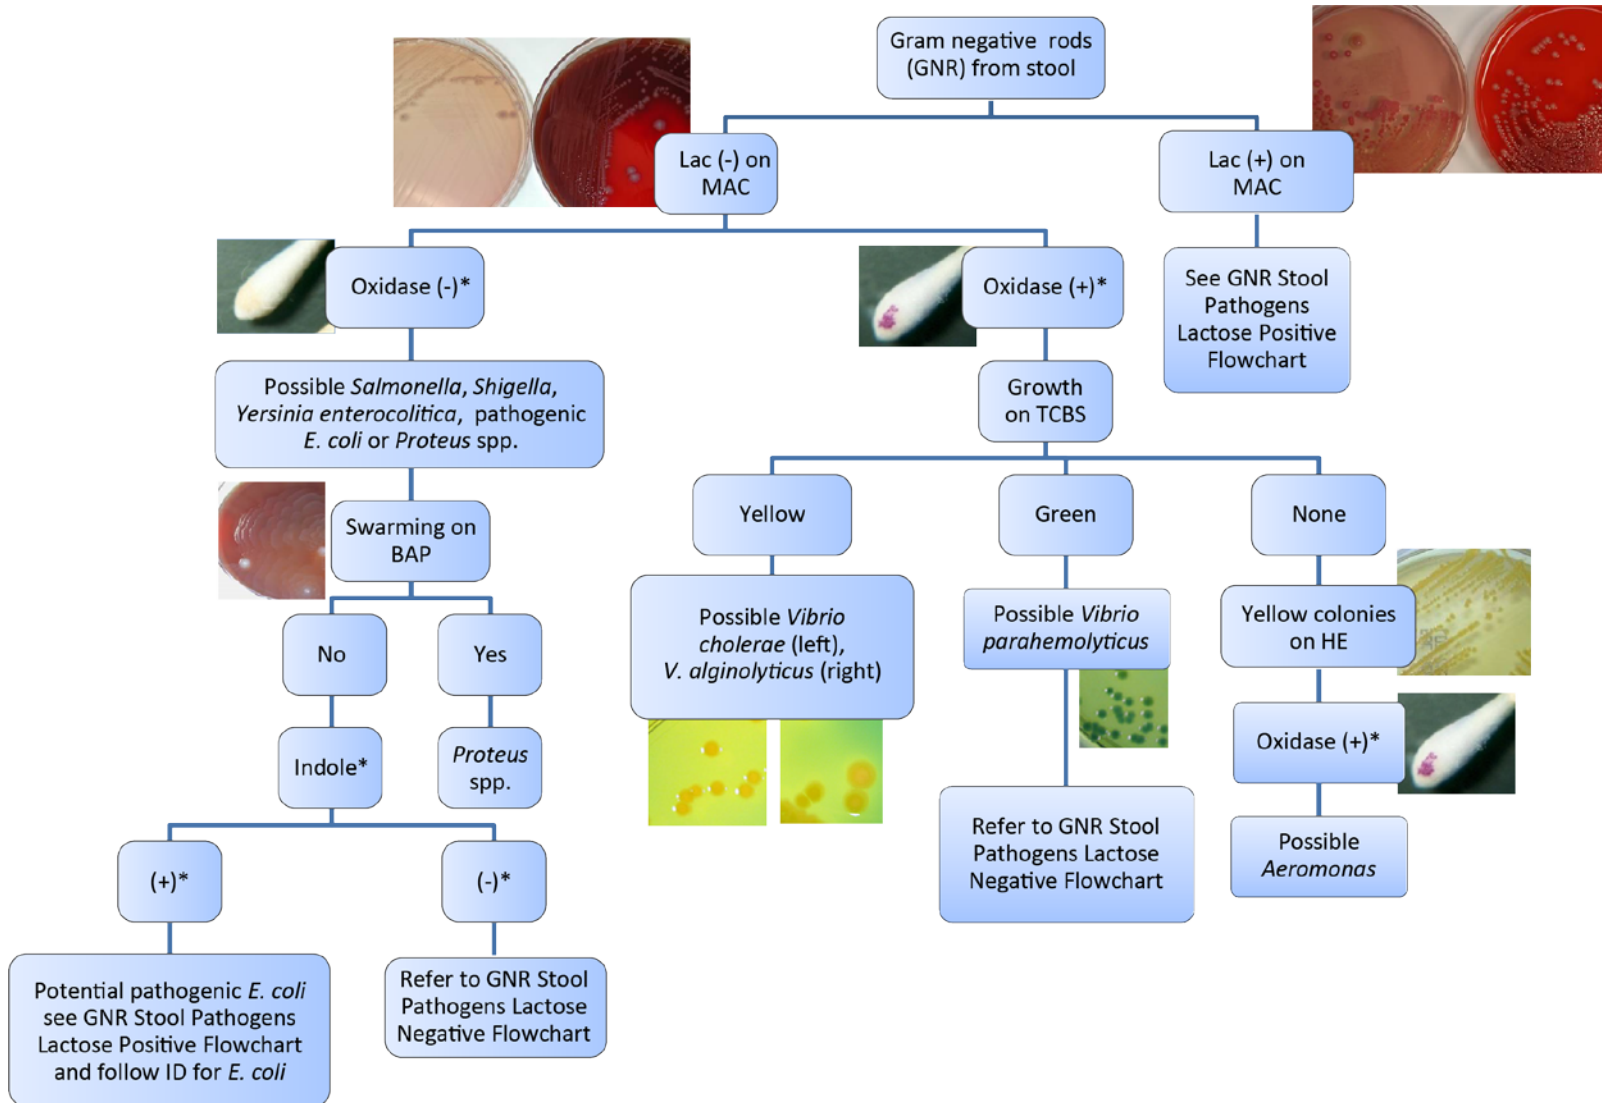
Gram negative rods (GNR) from stool

Lac (-) on MAC

Lac (+) on MAC

See GNR Stool Pathogens Lactose Positive Flowchart

Oxidase (-)*

Oxidase (+)*

Possible *Salmonella*, *Shigella*, *Yersinia enterocolitica*, pathogenic *E. coli* or *Proteus* spp.

Growth on TCBS

Swarming on BAP

Yellow

Green

None

No

Yes

Possible *Vibrio cholerae* (left), *V. alginolyticus* (right)

Possible *Vibrio parahemolyticus*

Yellow colonies on HE

Indole*

*Proteus* spp.

Oxidase (+)*

Refer to GNR Stool Pathogens Lactose Negative Flowchart

Possible *Aeromonas*

(+)*

(-)*

Potential pathogenic *E. coli* see GNR Stool Pathogens Lactose Positive Flowchart and follow ID for *E. coli*

Refer to GNR Stool Pathogens Lactose Negative Flowchart